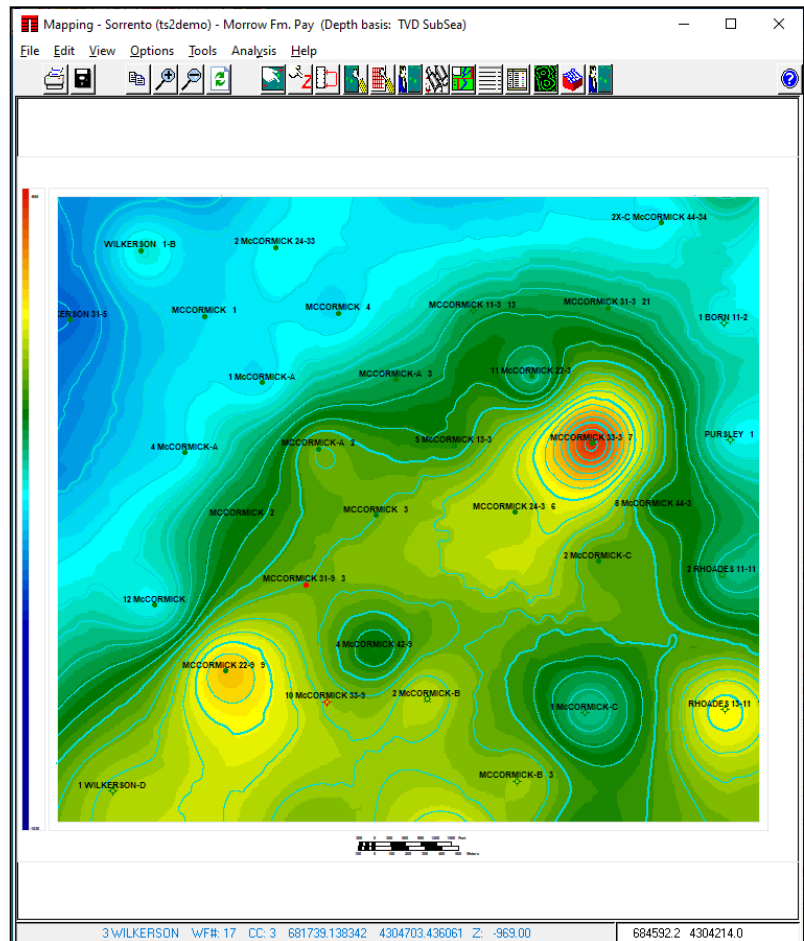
Mapping - Sorrento (ts2demo) - Morrow Fm. Pay (Depth basis: TVD SubSea)

File Edit View Options Tools Analysis Help

2X-C McCORMICK 44-34
WILKERSON 1-B
2 McCORMICK 24-33
KERSON 31-5
MCCORMICK 1
MCCORMICK 4
MCCORMICK 11-3 13
MCCORMICK 31-3 21
1 BORN 11-2
11 McCORMICK 22-3
1 McCORMICK-A
MCCORMICK-A 3
4 McCORMICK-A
MCCORMICK-A 2
5 McCORMICK 13-3
MCCORMICK 33-3 7
PURSLEY 1
MCCORMICK 2
MCCORMICK 3
MCCORMICK 24-3 6
8 McCORMICK 44-3
2 McCORMICK-C
2 RHOADES 11-11
MCCORMICK 31-9 3
12 McCORMICK
4 McCORMICK 42-3
MCCORMICK 22-9 9
10 McCORMICK 33-9
2 McCORMICK-B
1 McCORMICK-C
RHOADES 13-11
1 WILKERSON-D
MCCORMICK-B 3

3 WILKERSON WF#: 17 CC: 3 681739.138342 4304703.436061 Z: -969.00
684592.2 4304214.0